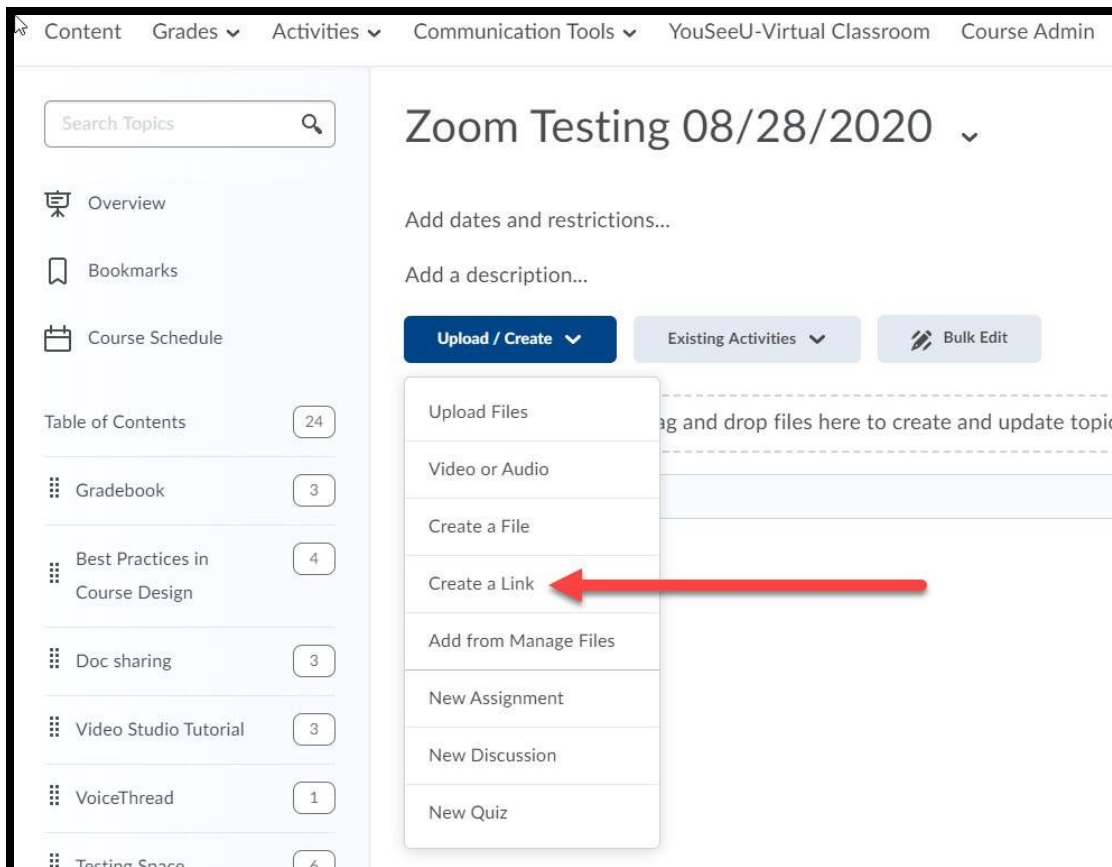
Content Grades Activities Communication Tools YouSeeU-Virtual Classroom Course Admin

Search Topics

Overview

Bookmarks

Course Schedule

Table of Contents 24

Gradebook 3

Best Practices in Course Design 4

Doc sharing 3

Video Studio Tutorial 3

VoiceThread 1

Testing Space 6

Zoom Testing 08/28/2020

Add dates and restrictions...

Add a description...

Upload / Create

Existing Activities

Bulk Edit

Upload Files

Video or Audio

Create a File

Create a Link

Add from Manage Files

New Assignment

New Discussion

New Quiz

ag and drop files here to create and update topic